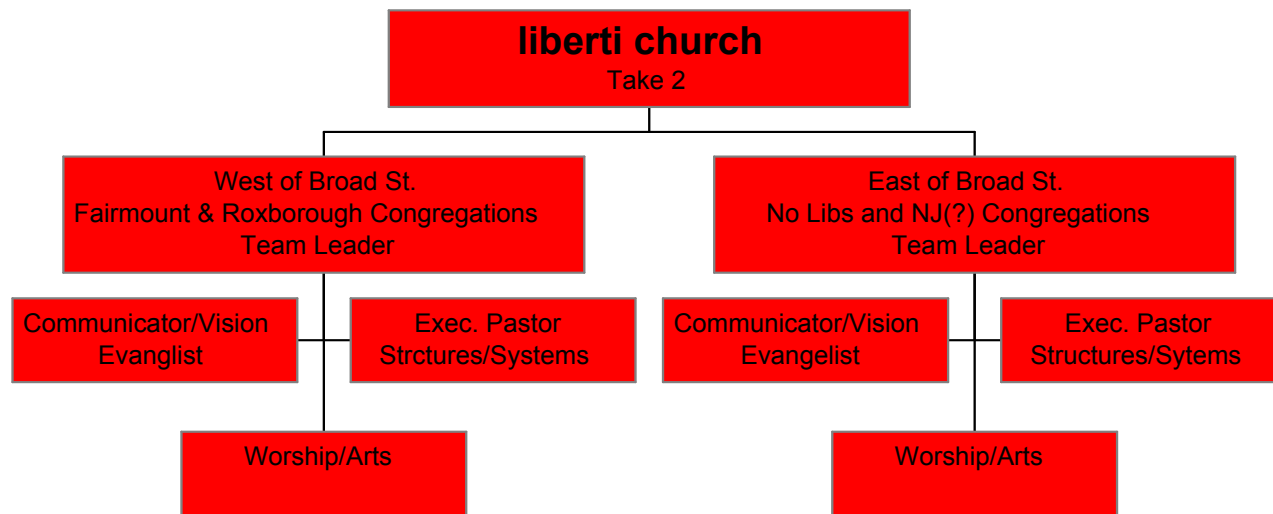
liberti church
Take 2

West of Broad St.
Fairmount & Roxborough Congregations
Team Leader

Communicator/Vision
Evanglist

Exec. Pastor
Strctures/Systems

Worship/Arts

East of Broad St.
No Libs and NJ(?) Congregations
Team Leader

Communicator/Vision
Evangelist

Exec. Pastor
Structures/Sytems

Worship/Arts